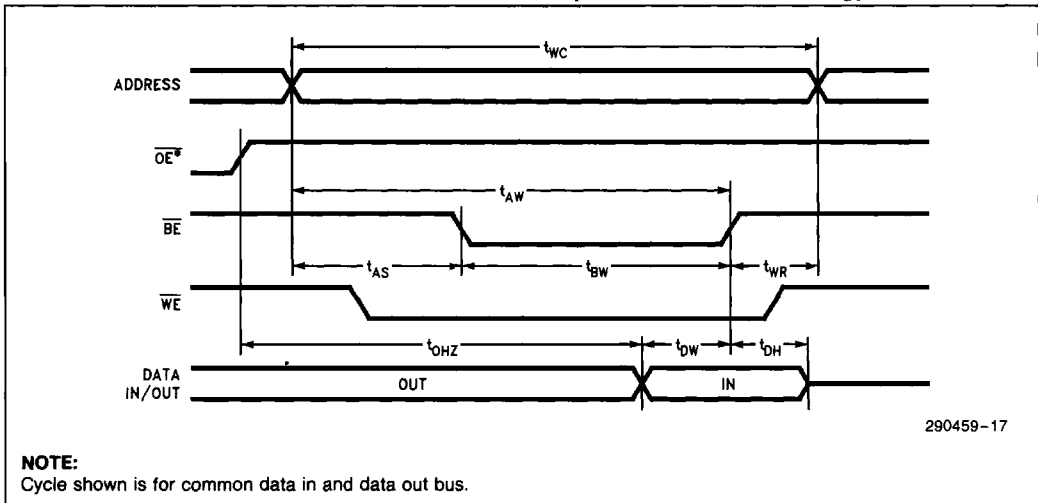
$t_{WC}$

ADDRESS

$\overline{OE}$*

$t_{AW}$

$\overline{BE}$

$t_{AS}$

$t_{BW}$

$t_{WR}$

$\overline{WE}$

$t_{OHZ}$

$t_{DW}$

$t_{DH}$

DATA IN/OUT

OUT

IN

290459–17

NOTE:
Cycle shown is for common data in and data out bus.